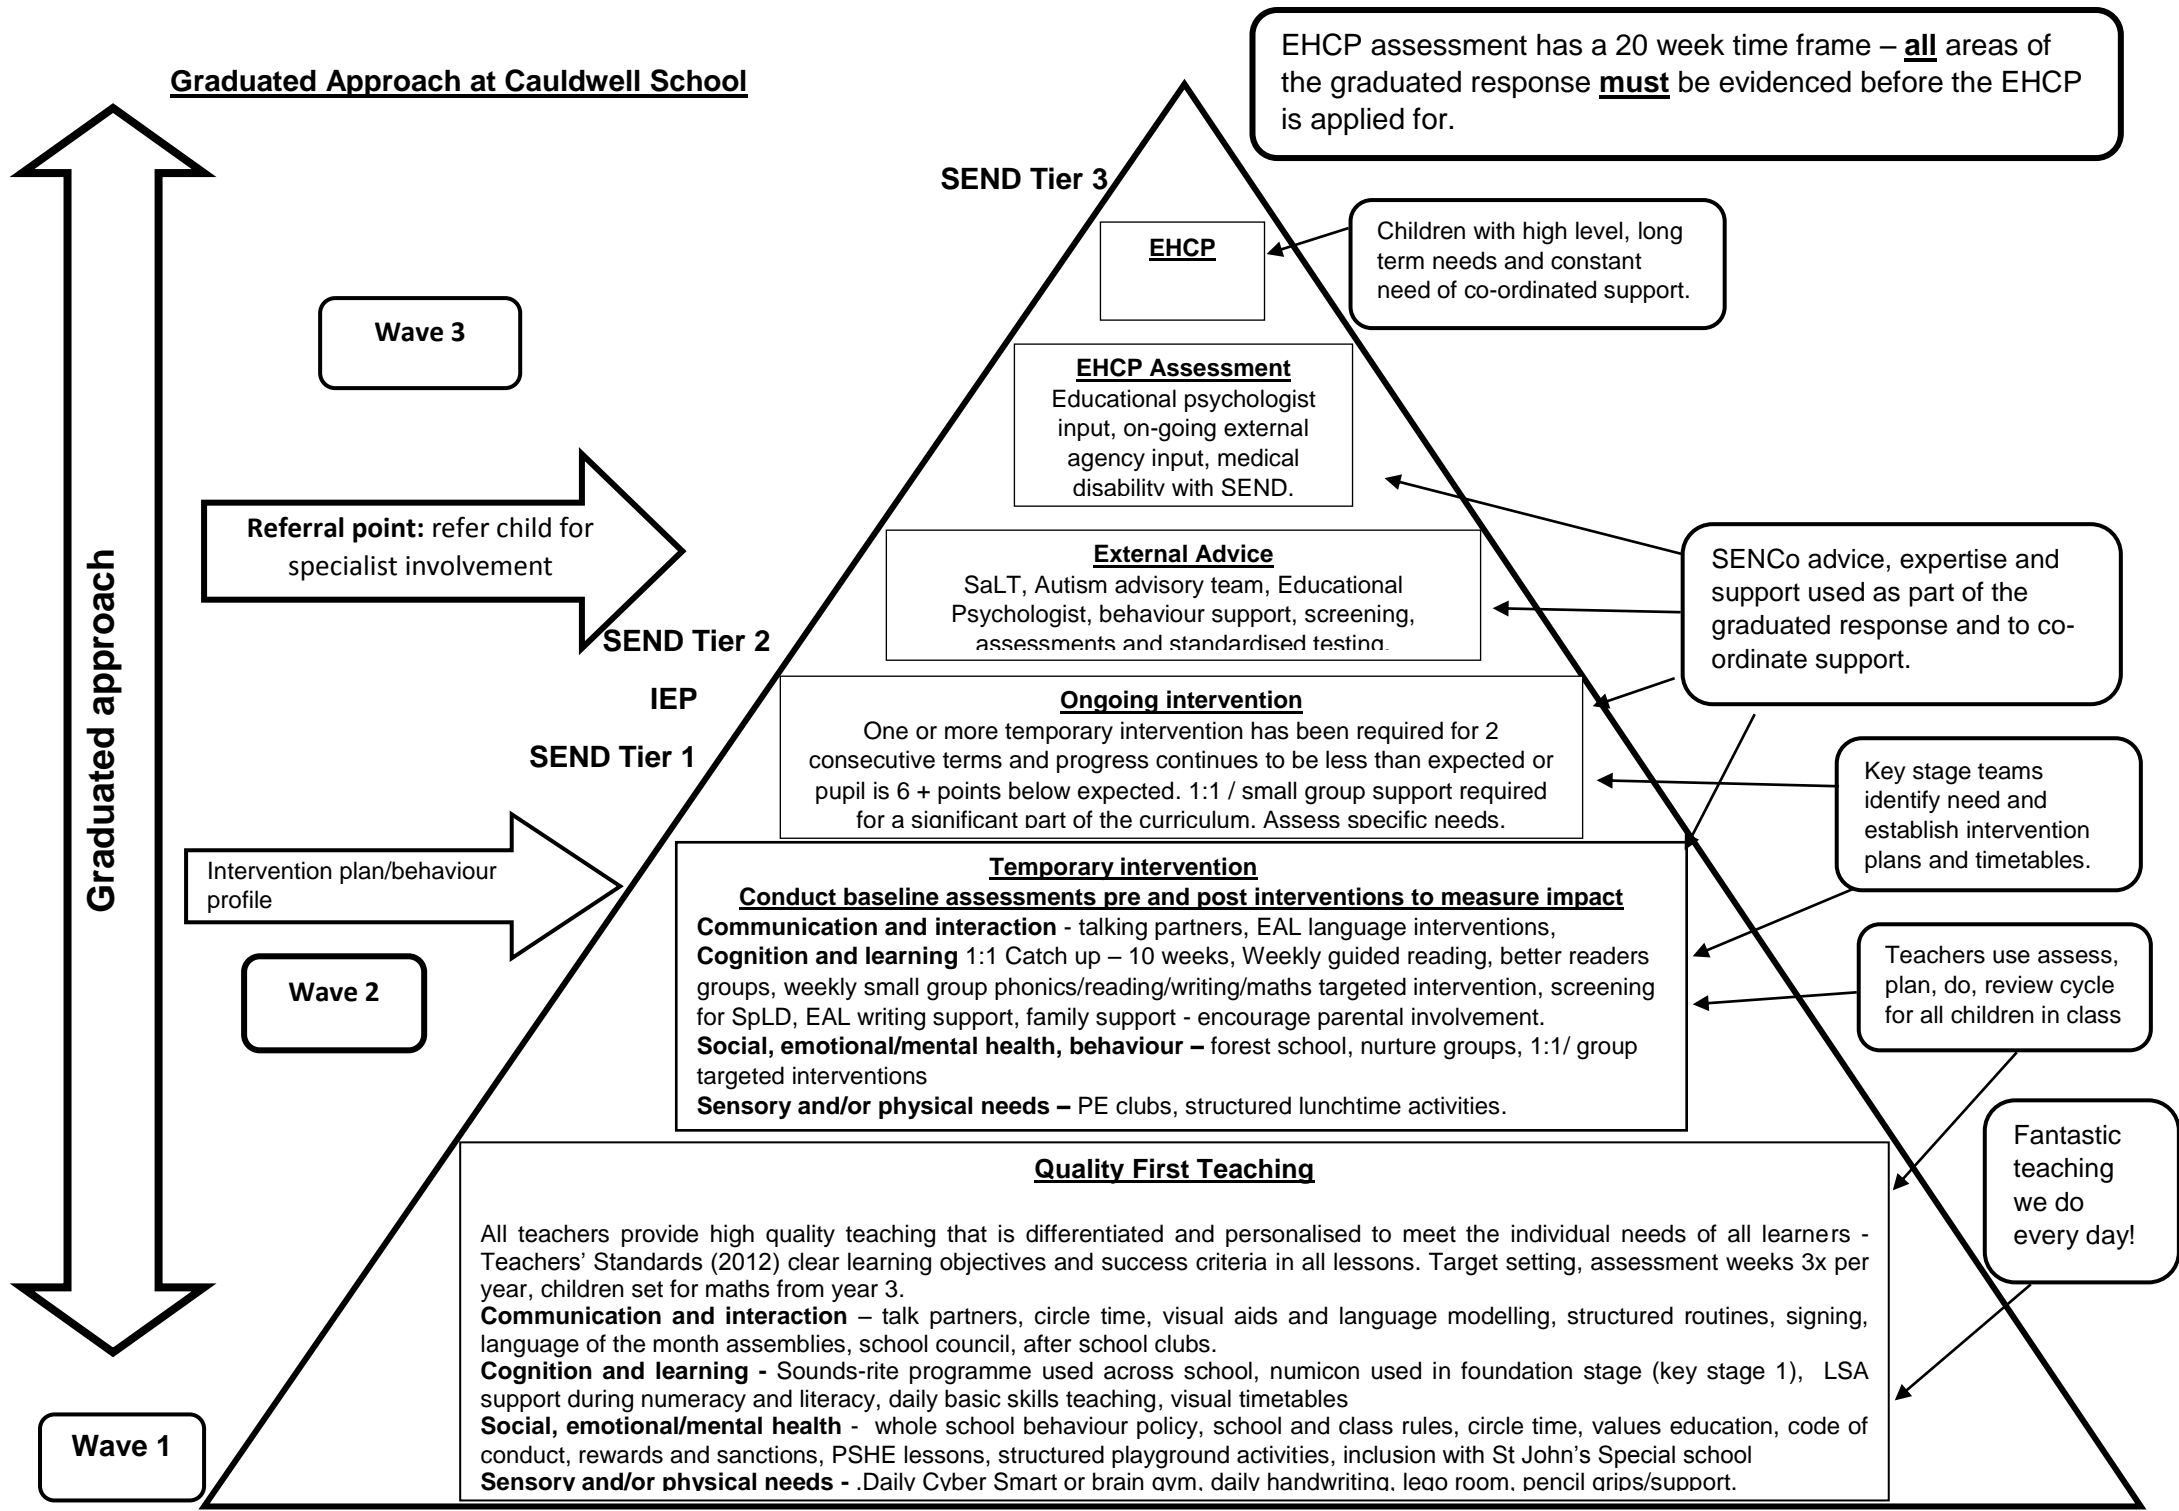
Graduated Approach at Cauldwell School

EHCP assessment has a 20 week time frame – **all** areas of the graduated response **must** be evidenced before the EHCP is applied for.

Graduated approach

SEND Tier 3

EHCP

Children with high level, long term needs and constant need of co-ordinated support.

Wave 3

EHCP Assessment
Educational psychologist input, on-going external agency input, medical disability with SEND.

Referral point: refer child for specialist involvement

External Advice
SaLT, Autism advisory team, Educational Psychologist, behaviour support, screening, assessments and standardised testing.

SENCo advice, expertise and support used as part of the graduated response and to co-ordinate support.

SEND Tier 2

IEP

SEND Tier 1

Ongoing intervention
One or more temporary intervention has been required for 2 consecutive terms and progress continues to be less than expected or pupil is 6 + points below expected. 1:1 / small group support required for a significant part of the curriculum. Assess specific needs.

Key stage teams identify need and establish intervention plans and timetables.

Intervention plan/behaviour profile

Temporary intervention
Conduct baseline assessments pre and post interventions to measure impact
**Communication and interaction** - talking partners, EAL language interventions,
**Cognition and learning** 1:1 Catch up – 10 weeks, Weekly guided reading, better readers groups, weekly small group phonics/reading/writing/maths targeted intervention, screening for SpLD, EAL writing support, family support - encourage parental involvement.
**Social, emotional/mental health, behaviour –** forest school, nurture groups, 1:1/ group targeted interventions
**Sensory and/or physical needs –** PE clubs, structured lunchtime activities.

Wave 2

Teachers use assess, plan, do, review cycle for all children in class

Fantastic teaching we do every day!

Quality First Teaching

All teachers provide high quality teaching that is differentiated and personalised to meet the individual needs of all learners - Teachers' Standards (2012) clear learning objectives and success criteria in all lessons. Target setting, assessment weeks 3x per year, children set for maths from year 3.
**Communication and interaction** – talk partners, circle time, visual aids and language modelling, structured routines, signing, language of the month assemblies, school council, after school clubs.
**Cognition and learning -** Sounds-rite programme used across school, numicon used in foundation stage (key stage 1), LSA support during numeracy and literacy, daily basic skills teaching, visual timetables
**Social, emotional/mental health** - whole school behaviour policy, school and class rules, circle time, values education, code of conduct, rewards and sanctions, PSHE lessons, structured playground activities, inclusion with St John's Special school
**Sensory and/or physical needs -** .Daily Cyber Smart or brain gym, daily handwriting, lego room, pencil grips/support.

Wave 1